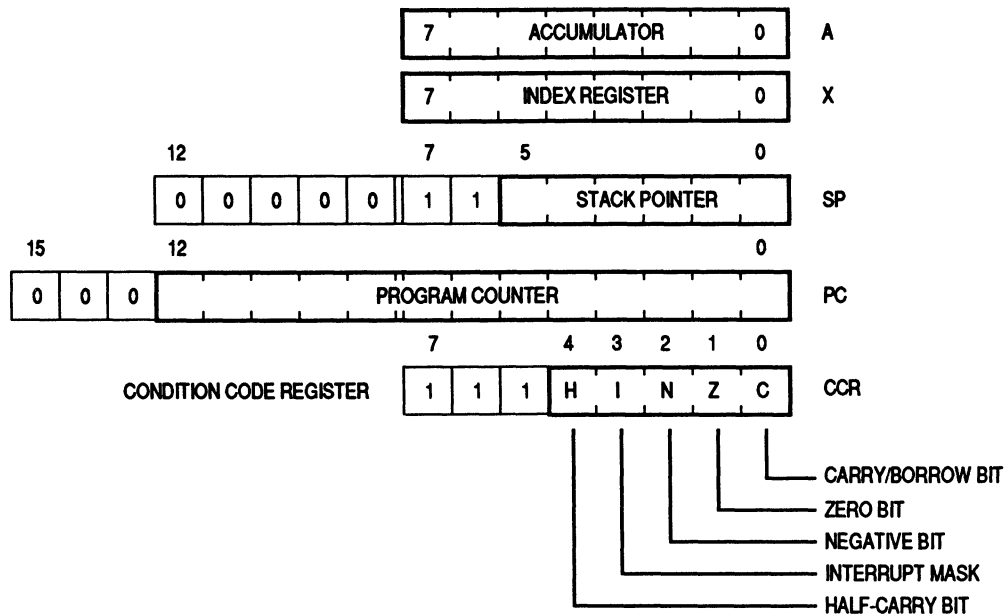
7 ACCUMULATOR 0 A

7 INDEX REGISTER 0 X

12 7 5 0

0 0 0 0 0 1 1 STACK POINTER SP

15 12 0

0 0 0 PROGRAM COUNTER PC

7 4 3 2 1 0

CONDITION CODE REGISTER 1 1 1 H I N Z C CCR

CARRY/BORROW BIT

ZERO BIT

NEGATIVE BIT

INTERRUPT MASK

HALF-CARRY BIT